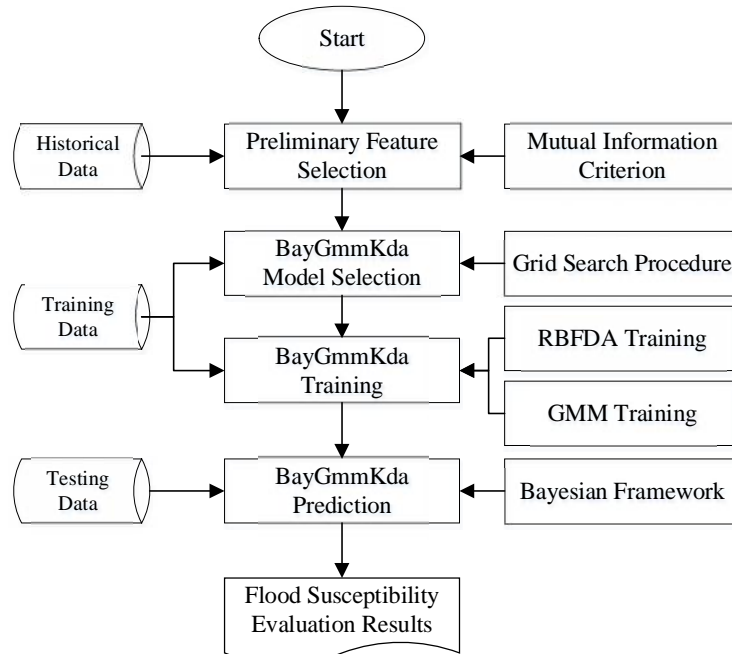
Start

Historical Data

Preliminary Feature Selection

Mutual Information Criterion

BayGmmKda Model Selection

Grid Search Procedure

Training Data

BayGmmKda Training

RBFDA Training

GMM Training

Testing Data

BayGmmKda Prediction

Bayesian Framework

Flood Susceptibility Evaluation Results